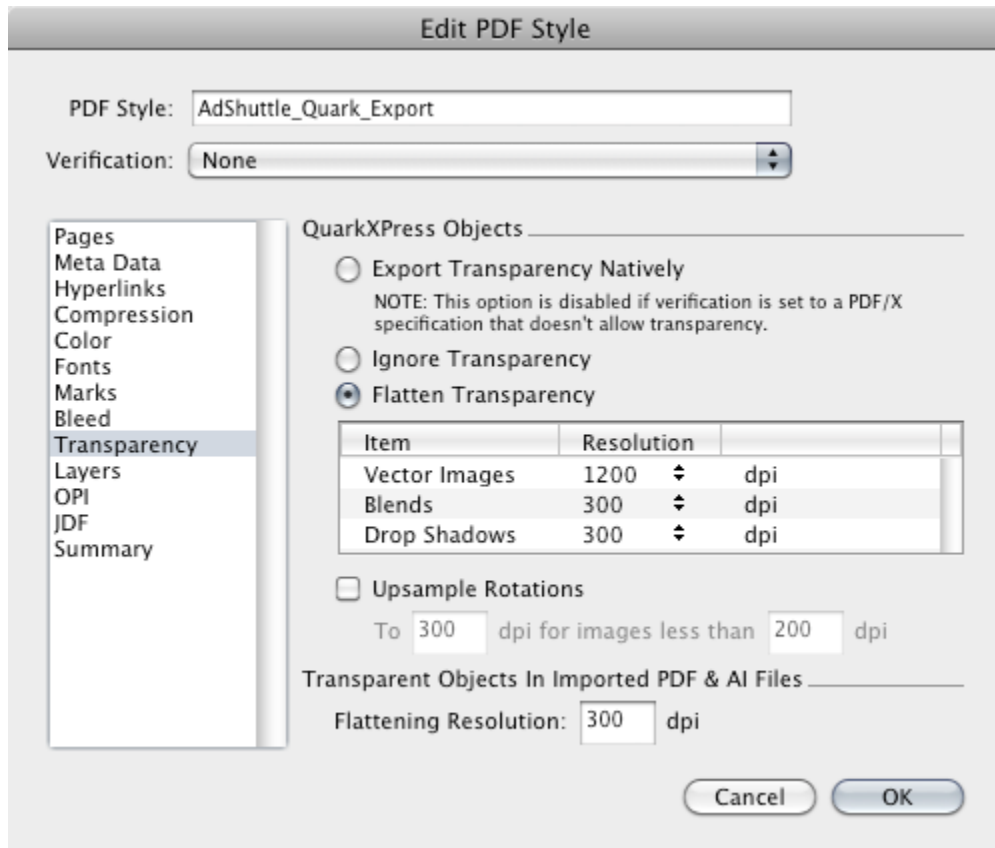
Edit PDF Style

PDF Style: AdShuttle_Quark_Export

Verification: None

Pages
Meta Data
Hyperlinks
Compression
Color
Fonts
Marks
Bleed
Transparency
Layers
OPI
JDF
Summary

QuarkXPress Objects

Export Transparency Natively

NOTE: This option is disabled if verification is set to a PDF/X specification that doesn't allow transparency.

Ignore Transparency

Flatten Transparency

| Item | Resolution | |
|---|---|---|
| Vector Images | 1200 | dpi |
| Blends | 300 | dpi |
| Drop Shadows | 300 | dpi |

Upsample Rotations

To 300 dpi for images less than 200 dpi

Transparent Objects In Imported PDF & AI Files

Flattening Resolution: 300 dpi

Cancel OK